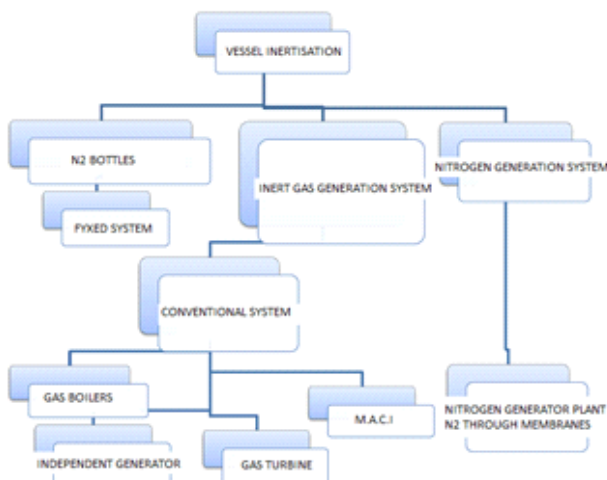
VESSEL INERTISATION

N2 BOTTLES

FYXED SYSTEM

INERT GAS GENERATION SYSTEM

NITROGEN GENERATION SYSTEM

CONVENTIONAL SYSTEM

GAS BOILERS

INDEPENDENT GENERATOR

GAS TURBINE

M.A.C.I

NITROGEN GENERATOR PLANT N2 THROUGH MEMBRANES